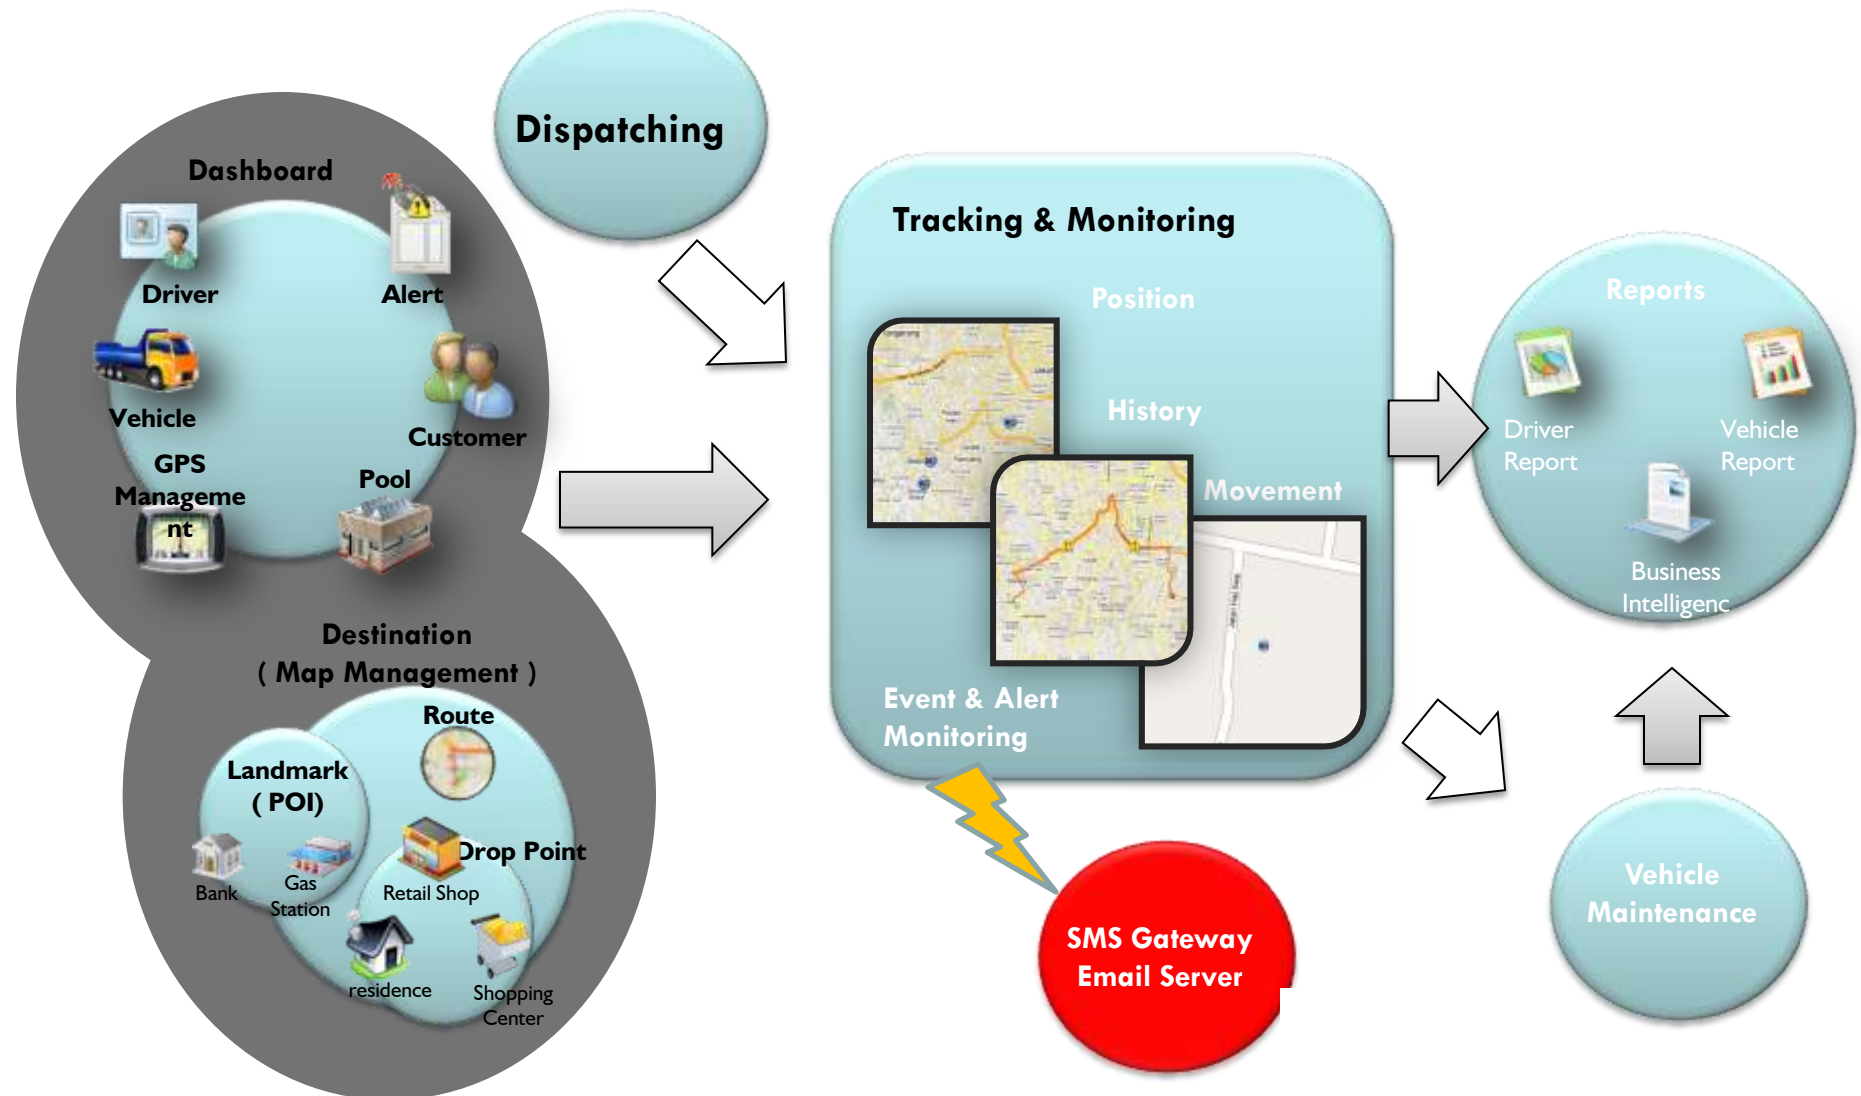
Dashboard

Driver

Alert

Vehicle

Customer

GPS Manageme nt

Pool

Destination ( Map Management )

Route

Landmark ( POI)

Bank

Gas Station

Drop Point

Retail Shop

residence

Shopping Center

Dispatching

Tracking & Monitoring

Position

History

Movement

Event & Alert Monitoring

SMS Gateway Email Server

Reports

Driver Report

Vehicle Report

Business Intelligenc

Vehicle Maintenance